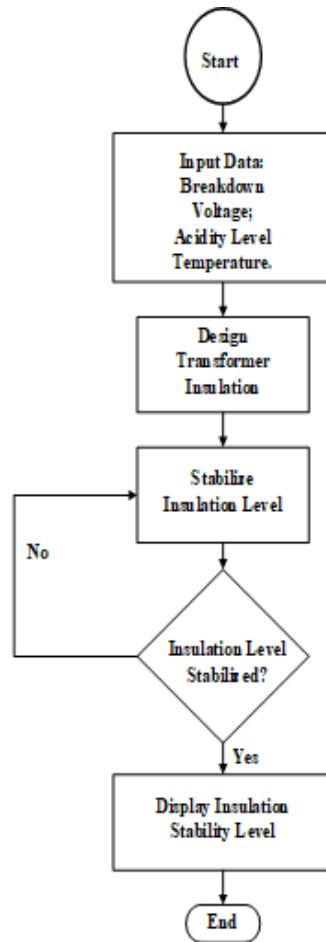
Start

Input Data:
Breakdown
Voltage;
Acidity Level
Temperature.

Design
Transformer
Insulation

Stabilize
Insulation Level

No

Insulation Level
Stabilized?

Yes

Display Insulation
Stability Level

End